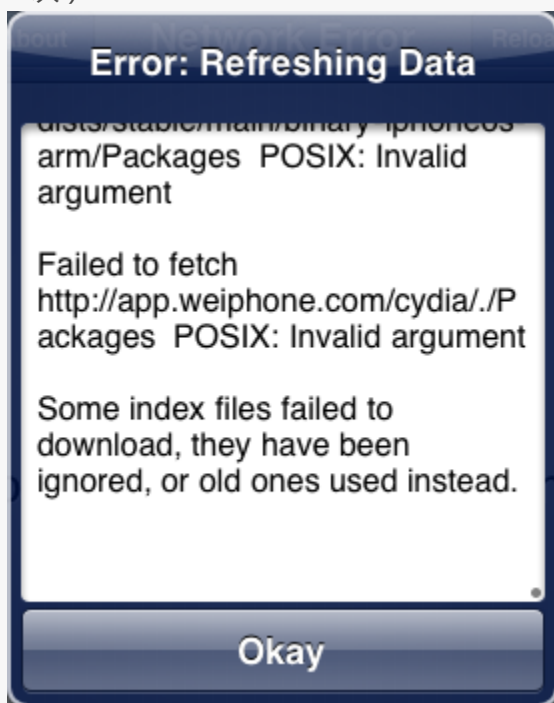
bout Network Error Relo

Error: Refreshing Data

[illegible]
arm/Packages POSIX: Invalid argument

Failed to fetch http://app.weiphone.com/cydia/./Packages POSIX: Invalid argument

Some index files failed to download, they have been ignored, or old ones used instead.

Okay